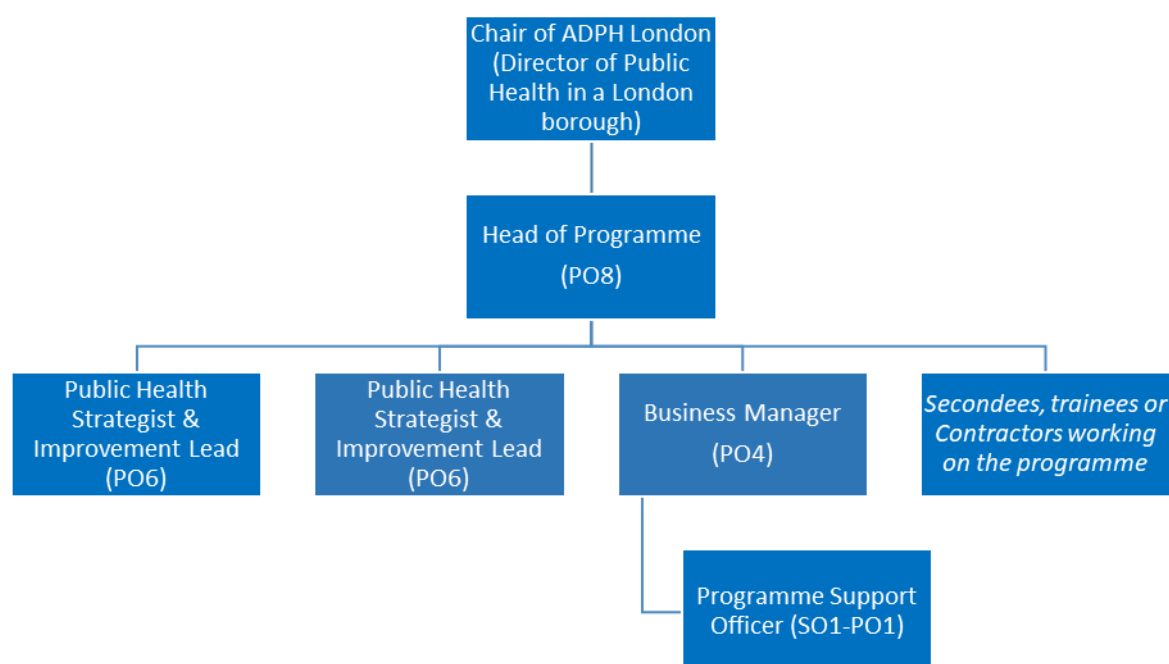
Chair of ADPH London (Director of Public Health in a London borough)

Head of Programme

(PO8)

Public Health Strategist & Improvement Lead (PO6)

Public Health Strategist & Improvement Lead (PO6)

Business Manager

(PO4)

Secondees, trainees or Contractors working on the programme

Programme Support Officer (SO1-PO1)